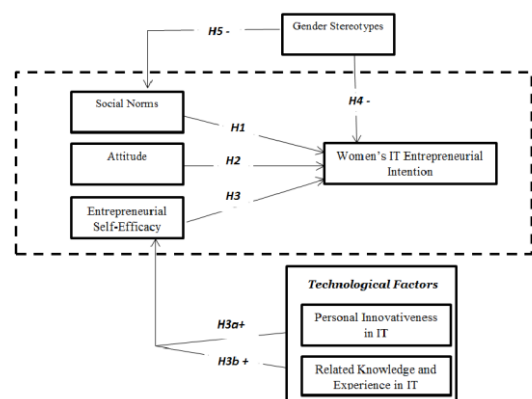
Gender Stereotypes

H5 -

H4 -

Social Norms

H1

Attitude

H2

Women's IT Entrepreneurial Intention

H3

Entrepreneurial Self-Efficacy

Technological Factors

H3a+

Personal Innovativeness in IT

H3b +

Related Knowledge and Experience in IT